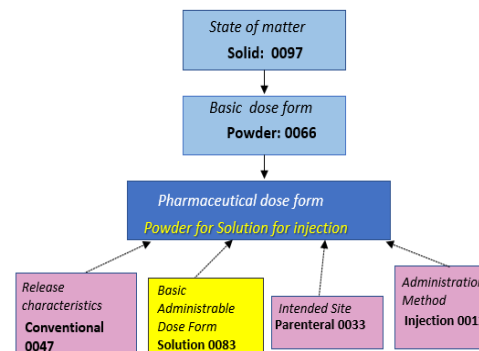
State of matter
Solid: 0097

Basic dose form
Powder: 0066

Pharmaceutical dose form
Powder for Solution for injection

Release characteristics
Conventional 0047

Basic Administrable Dose Form
Solution 0083

Intended Site
Parenteral 0033

Administration Method
Injection 001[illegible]